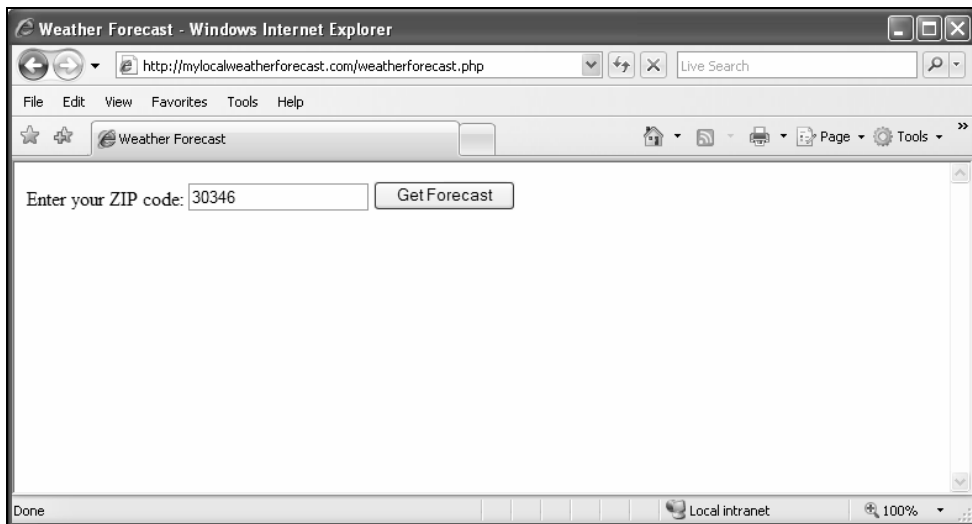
Weather Forecast - Windows Internet Explorer

http://mylocalweatherforecast.com/weatherforecast.php

Live Search

File Edit View Favorites Tools Help

Weather Forecast

Page Tools

Enter your ZIP code: 30346 Get Forecast

Done

Local intranet

100%